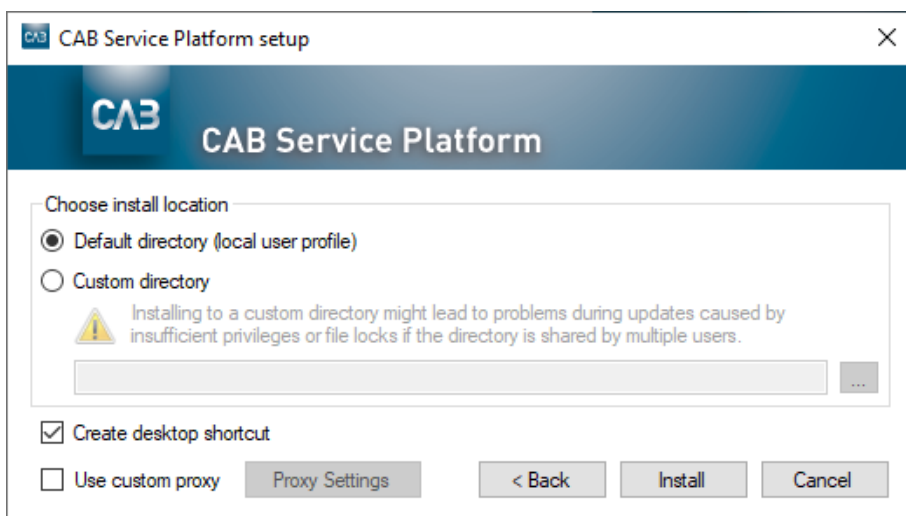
CAB CAB Service Platform setup ✕

CAB CAB Service Platform

Choose install location

Default directory (local user profile)

Custom directory

Installing to a custom directory might lead to problems during updates caused by insufficient privileges or file locks if the directory is shared by multiple users.

...

Create desktop shortcut

Use custom proxy Proxy Settings < Back Install Cancel